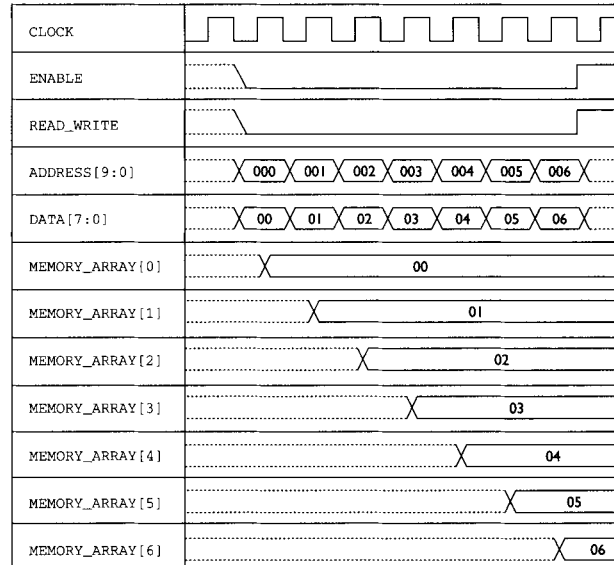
| CLOCK | |
|---|---|
| ENABLE | |
| READ_WRITE | |
| ADDRESS[9:0] | 000 001 002 003 004 005 006 |
| DATA[7:0] | 00 01 02 03 04 05 06 |
| MEMORY_ARRAY[0] | 00 |
| MEMORY_ARRAY[1] | 01 |
| MEMORY_ARRAY[2] | 02 |
| MEMORY_ARRAY[3] | 03 |
| MEMORY_ARRAY[4] | 04 |
| MEMORY_ARRAY[5] | 05 |
| MEMORY_ARRAY[6] | 06 |